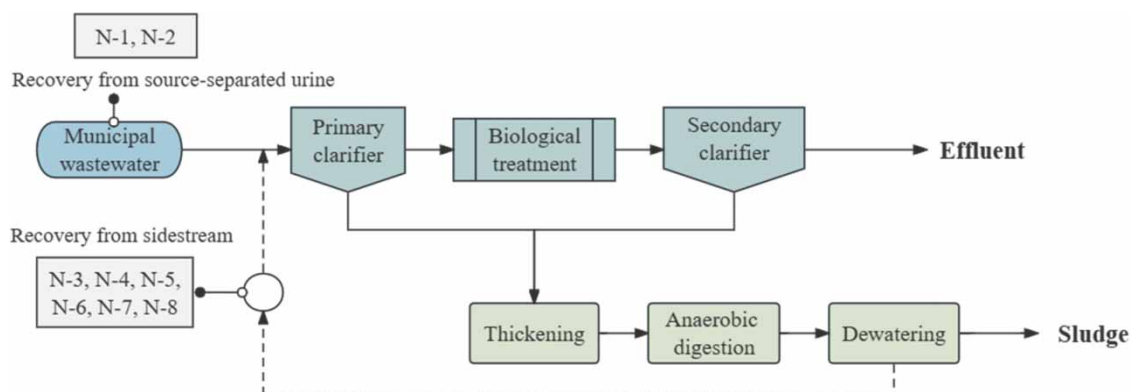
N-1, N-2

Recovery from source-separated urine

Municipal wastewater

Primary clarifier

Biological treatment

Secondary clarifier

Effluent

Recovery from sidestream

N-3, N-4, N-5, N-6, N-7, N-8

Thickening

Anaerobic digestion

Dewatering

Sludge